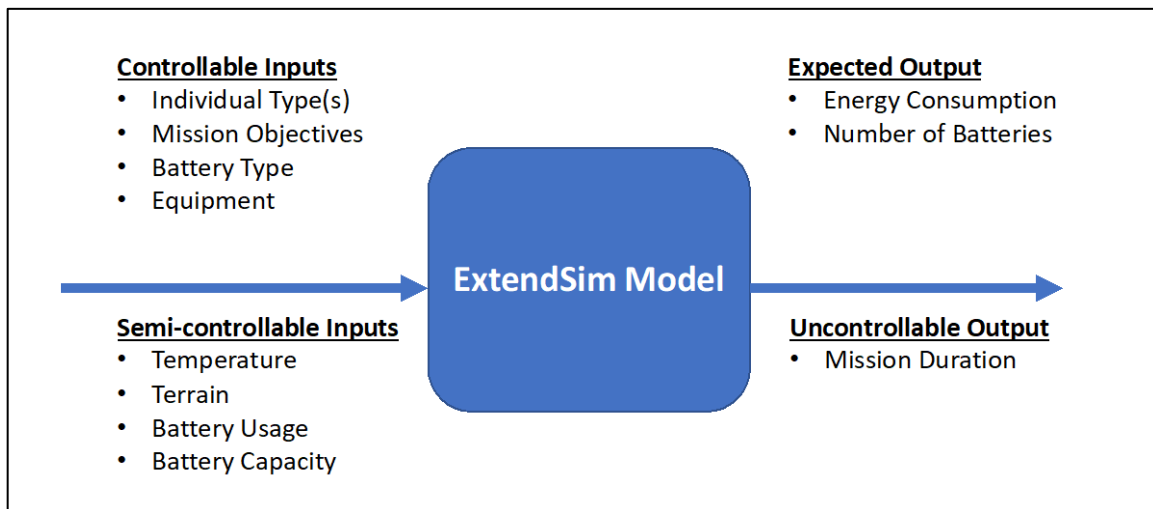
Controllable Inputs
- Individual Type(s)
- Mission Objectives
- Battery Type
- Equipment

Semi-controllable Inputs
- Temperature
- Terrain
- Battery Usage
- Battery Capacity

ExtendSim Model

Expected Output
- Energy Consumption
- Number of Batteries

Uncontrollable Output
- Mission Duration